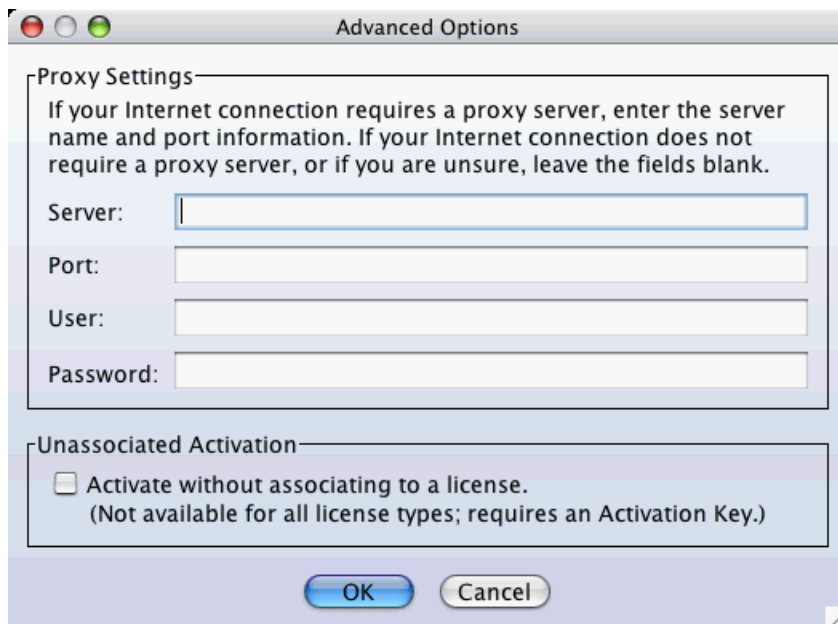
Advanced Options

Proxy Settings

If your Internet connection requires a proxy server, enter the server name and port information. If your Internet connection does not require a proxy server, or if you are unsure, leave the fields blank.

Server:

Port:

User:

Password:

Unassociated Activation

Activate without associating to a license.
(Not available for all license types; requires an Activation Key.)

OK

Cancel